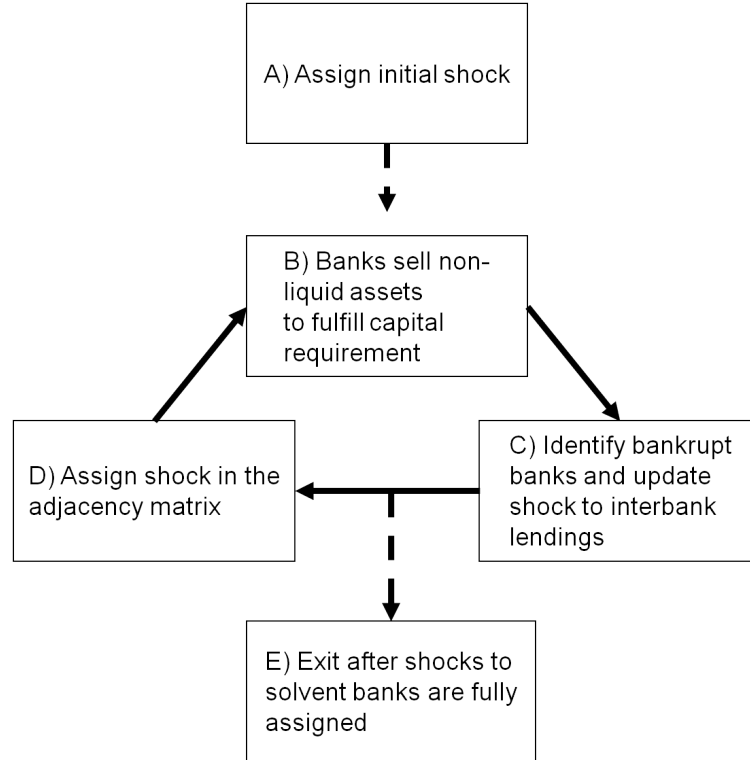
A) Assign initial shock

B) Banks sell non-liquid assets to fulfill capital requirement

D) Assign shock in the adjacency matrix

C) Identify bankrupt banks and update shock to interbank lendings

E) Exit after shocks to solvent banks are fully assigned